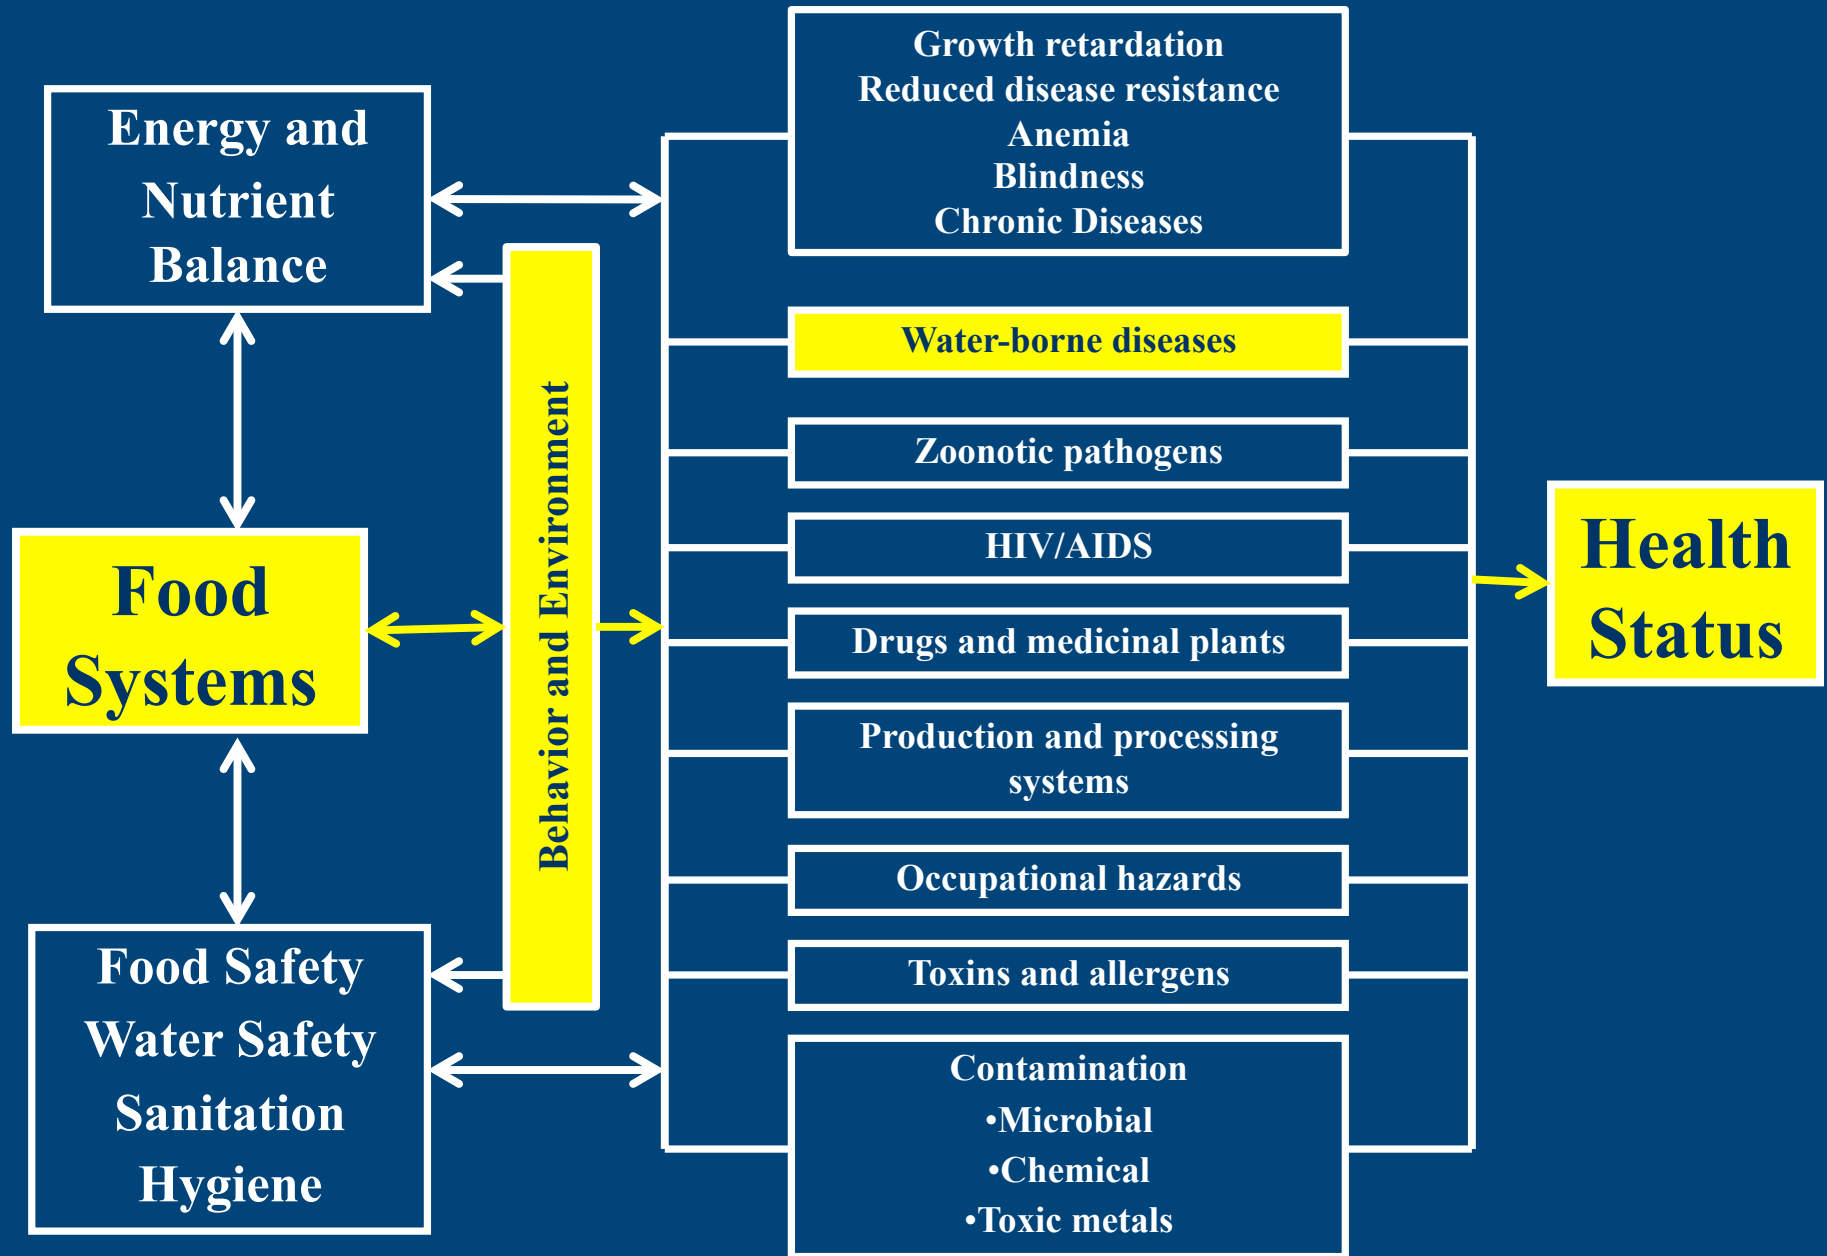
Energy and Nutrient Balance

Food Systems

Food Safety
Water Safety
Sanitation
Hygiene

Behavior and Environment

Growth retardation
Reduced disease resistance
Anemia
Blindness
Chronic Diseases

Water-borne diseases

Zoonotic pathogens

HIV/AIDS

Drugs and medicinal plants

Production and processing systems

Occupational hazards

Toxins and allergens

Contamination
•Microbial
•Chemical
•Toxic metals

Health Status